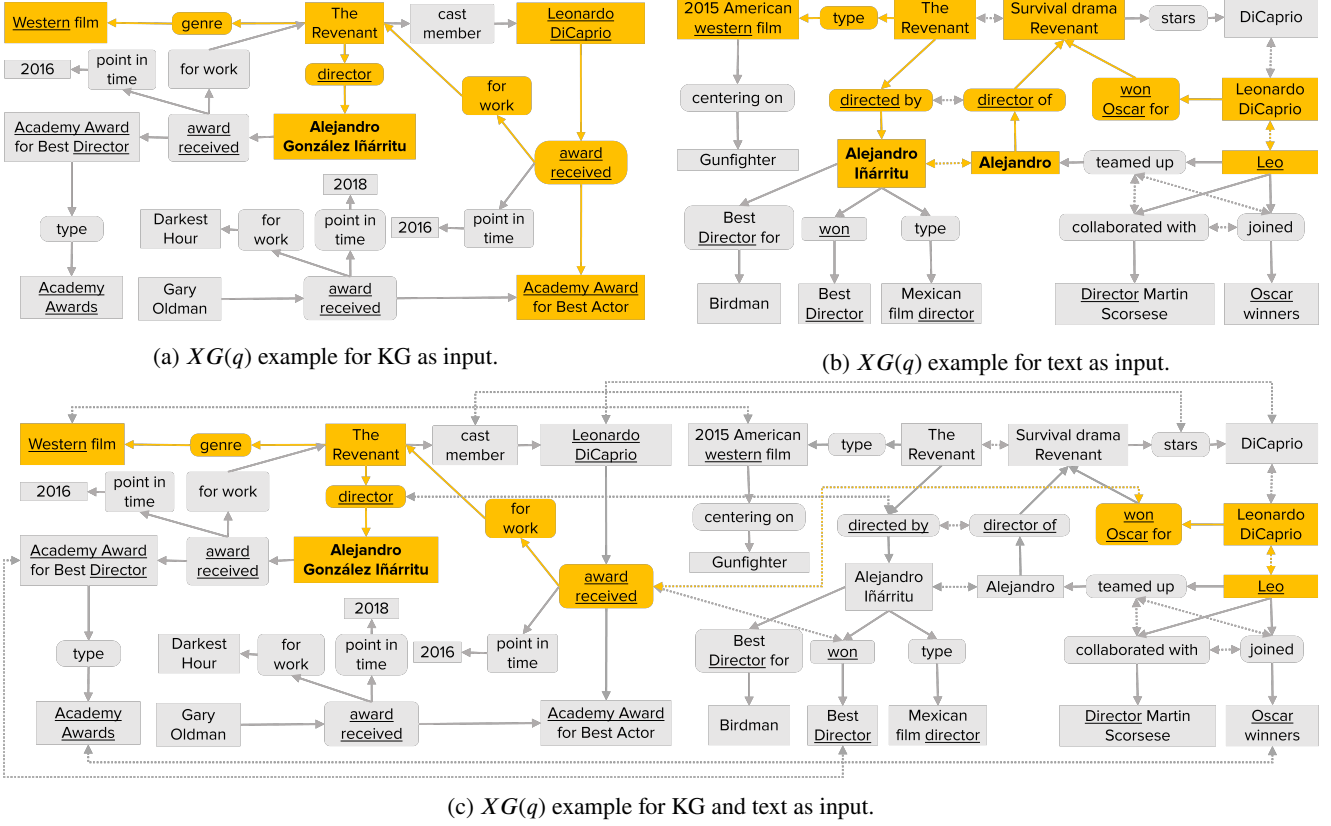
Western film
genre
The Revenant
cast member
Leonardo DiCaprio
2016
point in time
for work
director
for work
Academy Award for Best Director
award received
Alejandro González Iñárritu
award received
2018
type
Darkest Hour
for work
point in time
2016
point in time
Academy Awards
Gary Oldman
award received
Academy Award for Best Actor

(a) $XG(q)$ example for KG as input.

2015 American western film
type
The Revenant
Survival drama Revenant
stars
DiCaprio
centering on
won Oscar for
Leonardo DiCaprio
directed by
director of
Gunfighter
Alejandro Iñárritu
Alejandro
teamed up
Leo
Best Director for
won
type
collaborated with
joined
Birdman
Best Director
Mexican film director
Director Martin Scorsese
Oscar winners

(b) $XG(q)$ example for text as input.

Western film
genre
The Revenant
cast member
Leonardo DiCaprio
2015 American western film
type
The Revenant
Survival drama Revenant
stars
DiCaprio
2016
point in time
for work
director
centering on
won Oscar for
Leonardo DiCaprio
for work
directed by
director of
Gunfighter
Academy Award for Best Director
award received
Alejandro González Iñárritu
award received
Alejandro Iñárritu
Alejandro
teamed up
Leo
2018
type
Darkest Hour
for work
point in time
2016
point in time
Best Director for
won
type
collaborated with
joined
Academy Awards
Gary Oldman
award received
Academy Award for Best Actor
Birdman
Best Director
Mexican film director
Director Martin Scorsese
Oscar winners

(c) $XG(q)$ example for KG and text as input.